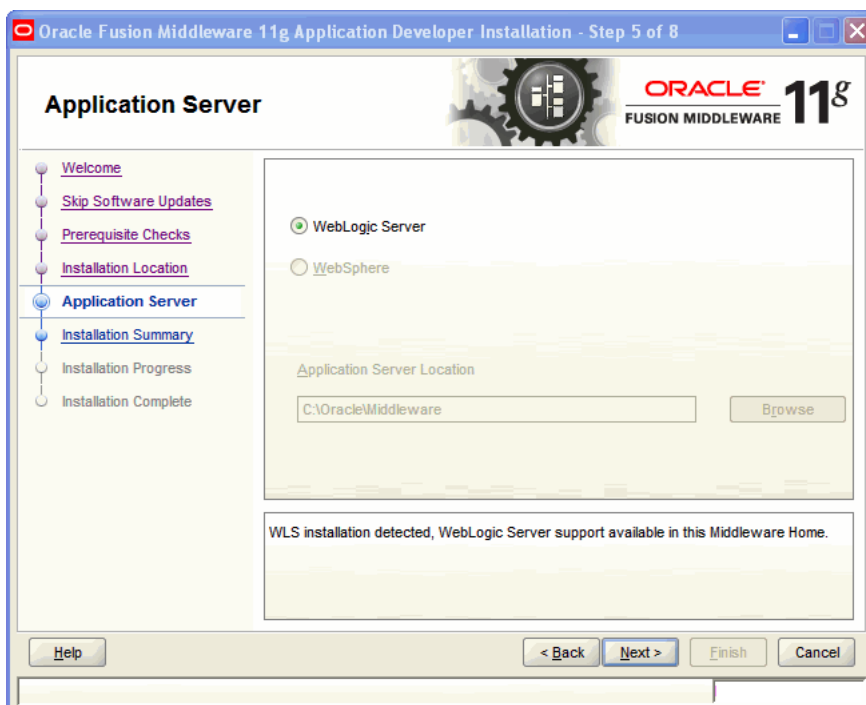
Oracle Fusion Middleware 11g Application Developer Installation - Step 5 of 8

Application Server

ORACLE
FUSION MIDDLEWARE 11g

Welcome
Skip Software Updates
Prerequisite Checks
Installation Location
Application Server
Installation Summary
Installation Progress
Installation Complete

WebLogic Server
WebSphere

Application Server Location
C:\Oracle\Middleware
Browse

WLS installation detected, WebLogic Server support available in this Middleware Home.

Help
< Back
Next >
Finish
Cancel